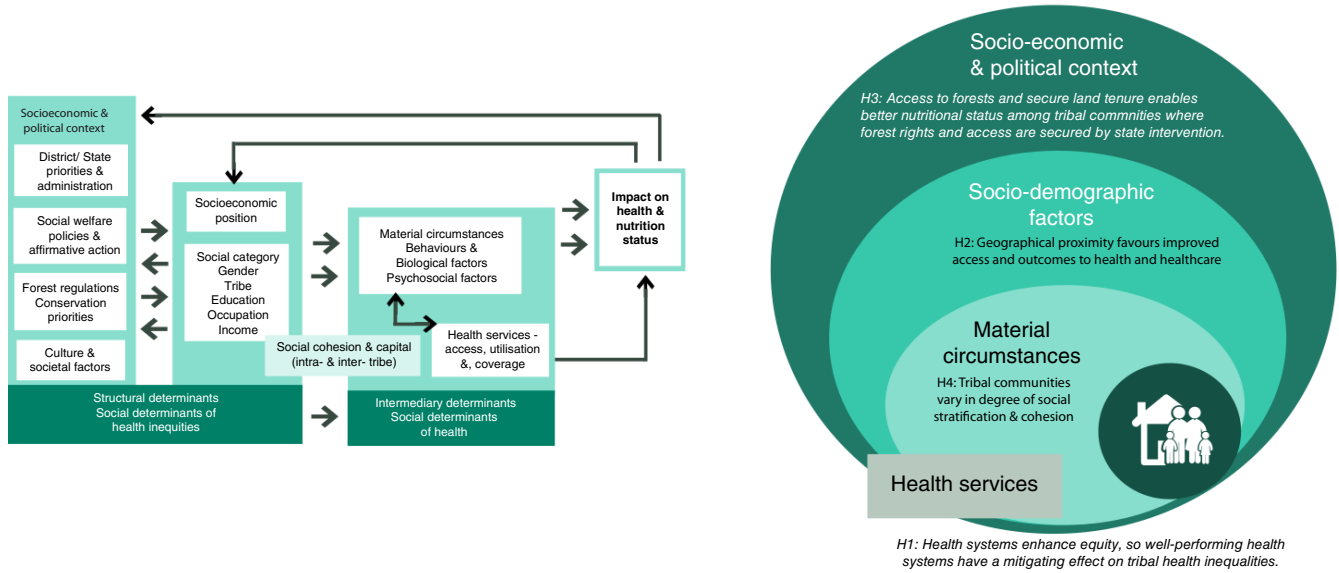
Socioeconomic & political context

District/ State priorities & administration

Social welfare policies & affirmative action

Forest regulations Conservation priorities

Culture & societal factors

Socioeconomic position

Social category Gender Tribe Education Occupation Income

Social cohesion & capital (intra- & inter- tribe)

Material circumstances Behaviours & Biological factors Psychosocial factors

Health services - access, utilisation &, coverage

Impact on health & nutrition status

Structural determinants Social determinants of health inequities

Intermediary determinants Social determinants of health

Socio-economic & political context

H3: Access to forests and secure land tenure enables better nutritional status among tribal commnities where forest rights and access are secured by state intervention.

Socio-demographic factors

H2: Geographical proximity favours improved access and outcomes to health and healthcare

Material circumstances

H4: Tribal communities vary in degree of social stratification & cohesion

Health services

H1: Health systems enhance equity, so well-performing health systems have a mitigating effect on tribal health inequalities.